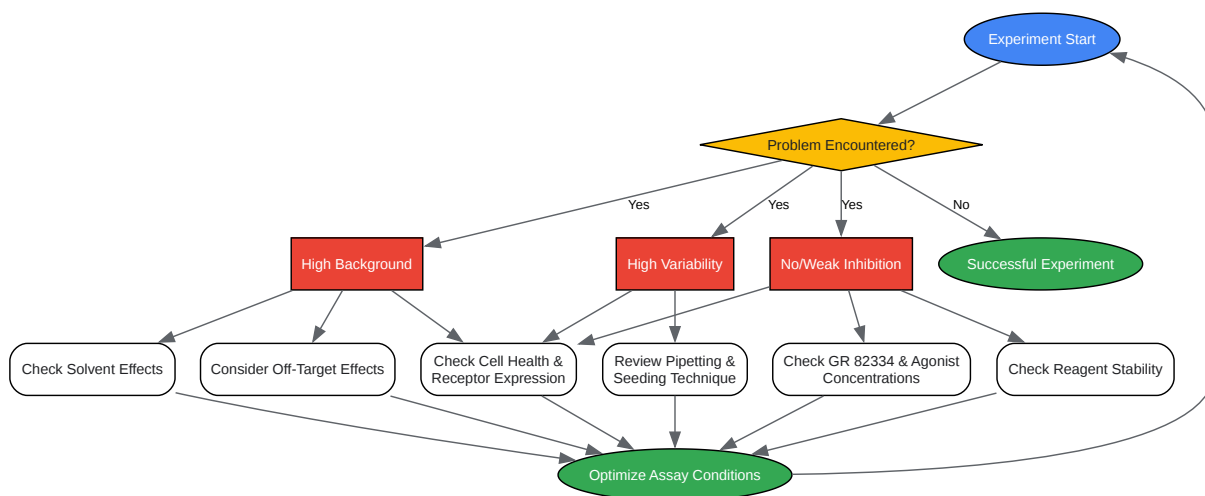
Experiment Start

Problem Encountered?

Yes

Yes

Yes

No

High Background

High Variability

No/Weak Inhibition

Successful Experiment

Check Solvent Effects

Consider Off-Target Effects

Check Cell Health & Receptor Expression

Review Pipetting & Seeding Technique

Check GR 82334 & Agonist Concentrations

Check Reagent Stability

Optimize Assay Conditions